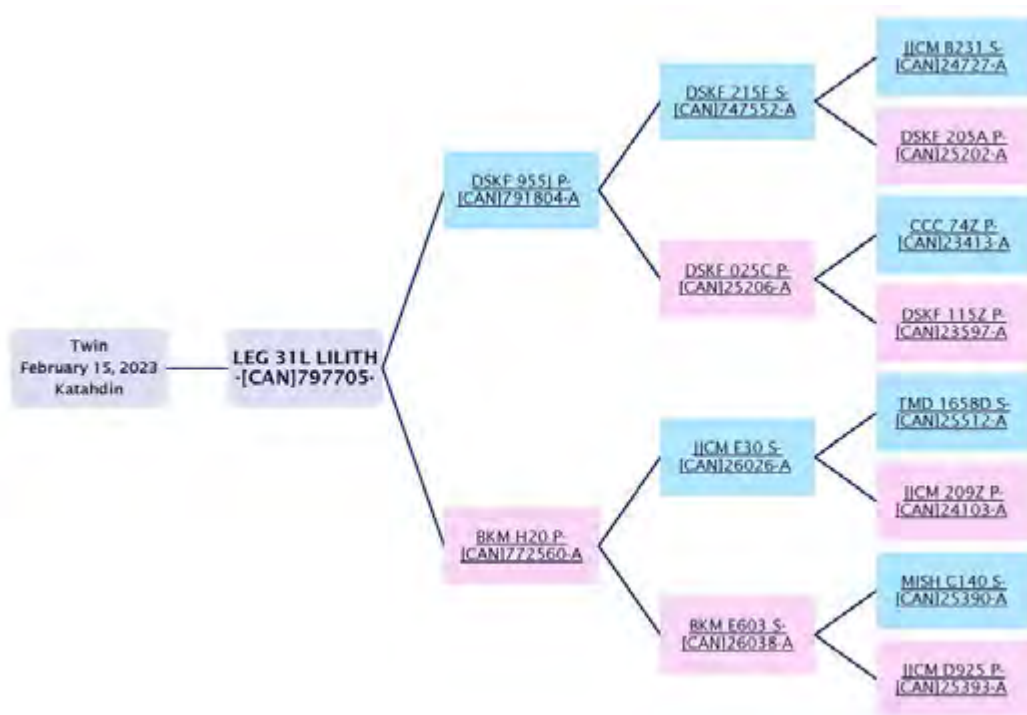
Twin
February 15, 2023
Katahdin

LEG 31L LILITH -[CAN]797705-

DSKF 955J P-[CAN]791804-A

BKM H20 P-[CAN]772560-A

DSKF 215F S-[CAN]747552-A

DSKF 025C P-[CAN]25206-A

JJCM E30 S-[CAN]26026-A

BKM E603 S-[CAN]26038-A

JJCM B231 S-[CAN]24727-A

DSKF 205A P-[CAN]25202-A

CCC 74Z P-[CAN]23413-A

DSKF 115Z P-[CAN]23597-A

TMD 1658D S-[CAN]25512-A

JJCM 209Z P-[CAN]24103-A

MISH C140 S-[CAN]25390-A

JJCM D925 P-[CAN]25393-A